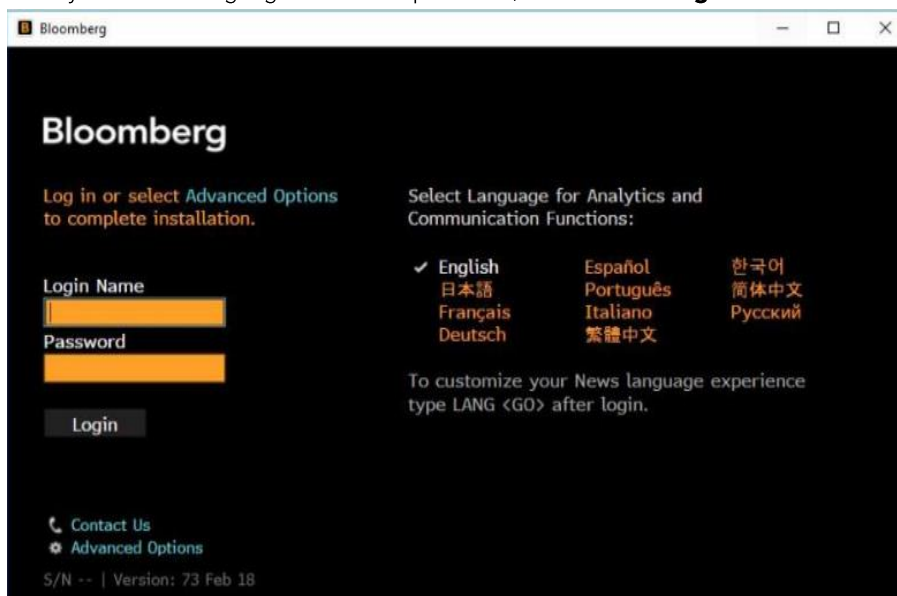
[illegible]

Bloomberg

Bloomberg

Log in or select Advanced Options to complete installation.

Login Name

Password

Login

Select Language for Analytics and Communication Functions:

✔ English
日本語
Français
Deutsch

Español
Português
Italiano
繁體中文

한국어
简体中文
Русский

To customize your News language experience type LANG <GO> after login.

Contact Us
Advanced Options

S/N -- | Version: 73 Feb 18